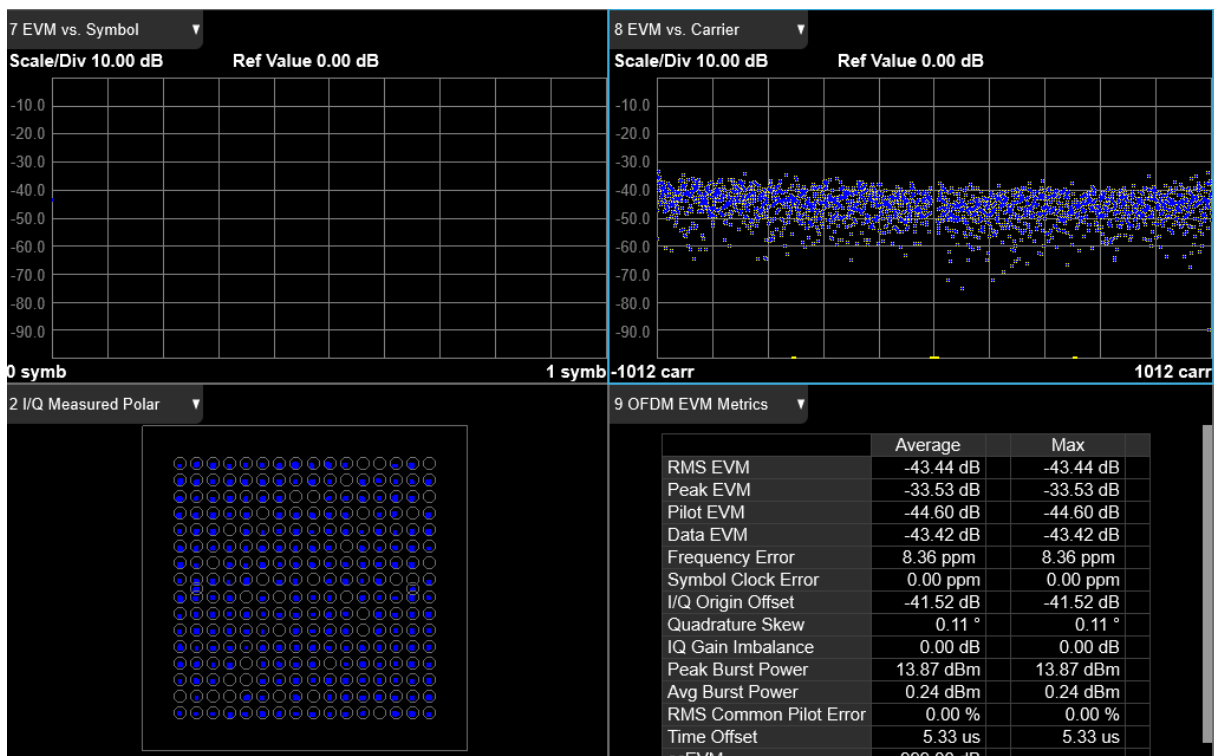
7 EVM vs. Symbol ▼
Scale/Div 10.00 dB Ref Value 0.00 dB
-10.0
-20.0
-30.0
-40.0
-50.0
-60.0
-70.0
-80.0
-90.0
0 symb 1 symb

8 EVM vs. Carrier ▼
Scale/Div 10.00 dB Ref Value 0.00 dB
-10.0
-20.0
-30.0
-40.0
-50.0
-60.0
-70.0
-80.0
-90.0
-1012 carr 1012 carr

2 I/Q Measured Polar ▼

9 OFDM EVM Metrics ▼

| | Average | Max |
|---|---|---|
| RMS EVM | -43.44 dB | -43.44 dB |
| Peak EVM | -33.53 dB | -33.53 dB |
| Pilot EVM | -44.60 dB | -44.60 dB |
| Data EVM | -43.42 dB | -43.42 dB |
| Frequency Error | 8.36 ppm | 8.36 ppm |
| Symbol Clock Error | 0.00 ppm | 0.00 ppm |
| I/Q Origin Offset | -41.52 dB | -41.52 dB |
| Quadrature Skew | 0.11 ° | 0.11 ° |
| IQ Gain Imbalance | 0.00 dB | 0.00 dB |
| Peak Burst Power | 13.87 dBm | 13.87 dBm |
| Avg Burst Power | 0.24 dBm | 0.24 dBm |
| RMS Common Pilot Error | 0.00 % | 0.00 % |
| Time Offset | 5.33 us | 5.33 us |
| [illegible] | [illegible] | |